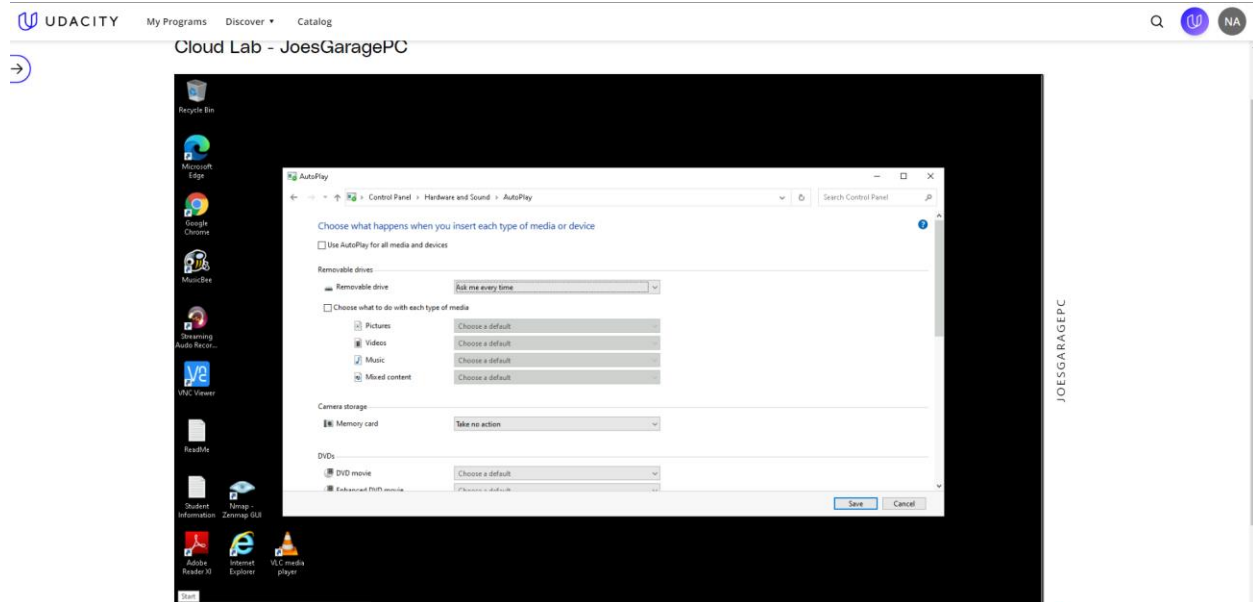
UDACITY My Programs Discover ▾ Catalog

NA

Cloud Lab - JoesGaragePC

Recycle Bin

Microsoft Edge

Google Chrome

MusicBee

Streaming Audio Recor...

VNC Viewer

ReadMe

Student Information

Nmap - Zenmap GUI

Adobe Reader XI

Internet Explorer

VLC media player

Start

AutoPlay

Control Panel › Hardware and Sound › AutoPlay

Search Control Panel

Choose what happens when you insert each type of media or device

Use AutoPlay for all media and devices

Removable drives

Removable drive — Ask me every time

Choose what to do with each type of media

Pictures — Choose a default

Videos — Choose a default

Music — Choose a default

Mixed content — Choose a default

Camera storage

Memory card — Take no action

DVDs

DVD movie — Choose a default

Enhanced DVD movie — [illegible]

Save Cancel

JOESGARAGEPC